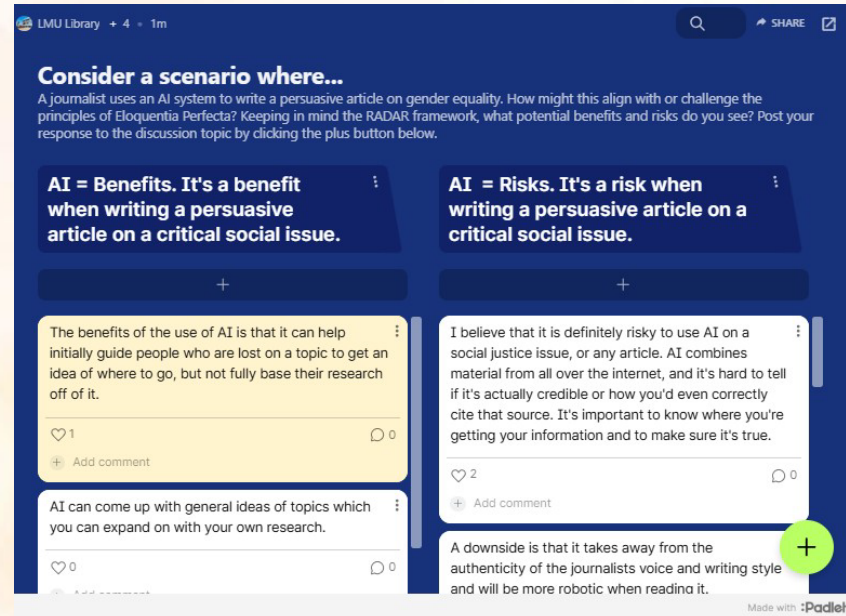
LMU Library + 4 • 1m

SHARE

Consider a scenario where...

A journalist uses an AI system to write a persuasive article on gender equality. How might this align with or challenge the principles of Eloquentia Perfecta? Keeping in mind the RADAR framework, what potential benefits and risks do you see? Post your response to the discussion topic by clicking the plus button below.

AI = Benefits. It's a benefit when writing a persuasive article on a critical social issue.

+

The benefits of the use of AI is that it can help initially guide people who are lost on a topic to get an idea of where to go, but not fully base their research off of it.

1 0

Add comment

AI can come up with general ideas of topics which you can expand on with your own research.

0 0

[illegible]

AI = Risks. It's a risk when writing a persuasive article on a critical social issue.

+

I believe that it is definitely risky to use AI on a social justice issue, or any article. AI combines material from all over the internet, and it's hard to tell if it's actually credible or how you'd even correctly cite that source. It's important to know where you're getting your information and to make sure it's true.

2 0

Add comment

A downside is that it takes away from the authenticity of the journalists voice and writing style and will be more robotic when reading it.

+

Made with Padlet